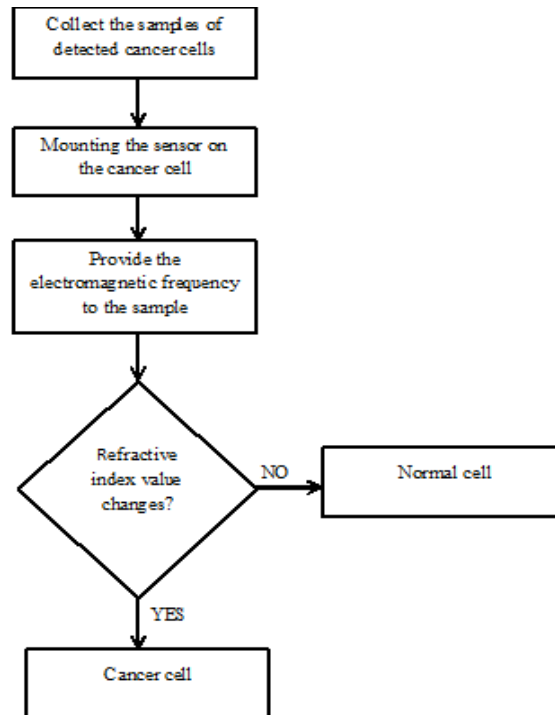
Collect the samples of detected cancer cells

Mounting the sensor on the cancer cell

Provide the electromagnetic frequency to the sample

Refractive index value changes?

NO

Normal cell

YES

Cancer cell